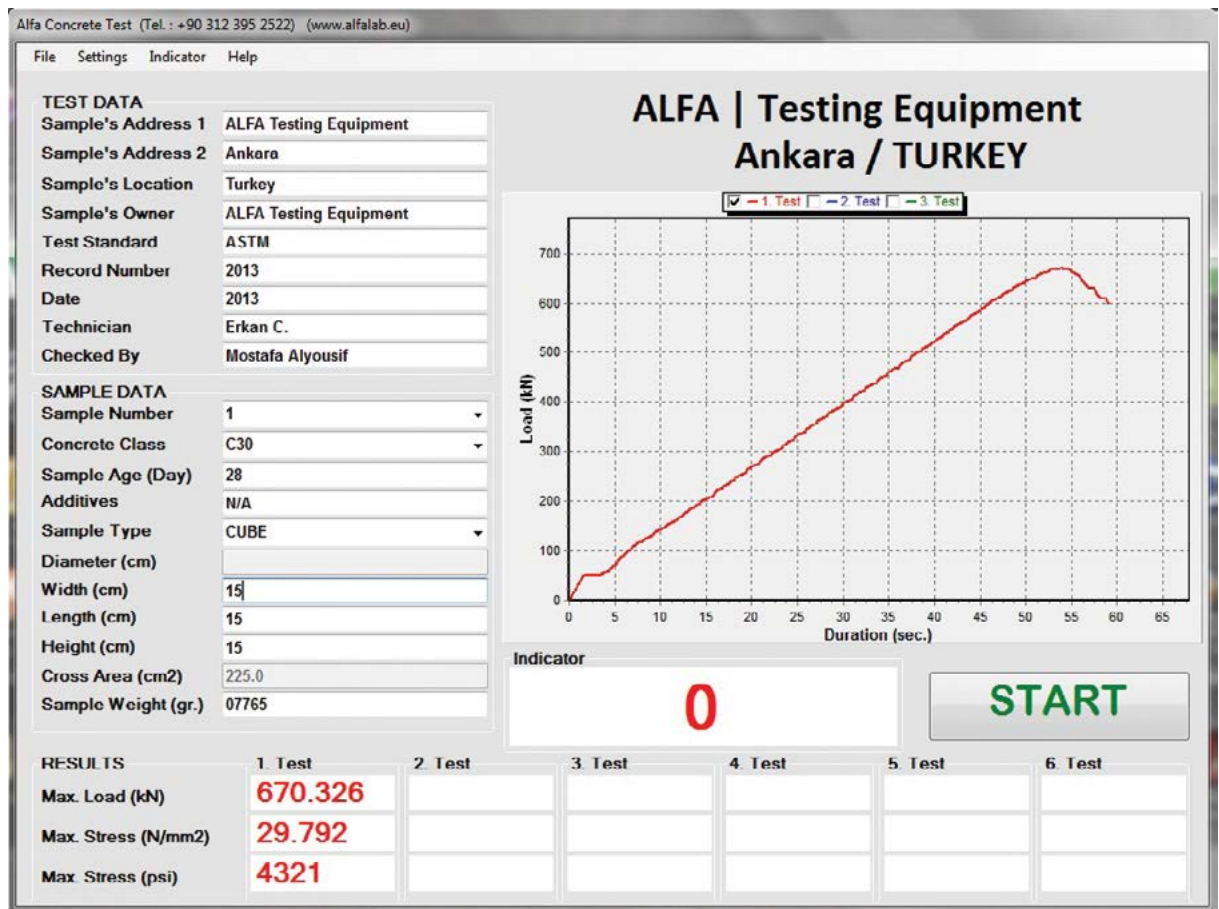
Alfa Concrete Test (Tel. : +90 312 395 2522) (www.alfalab.eu)

File Settings Indicator Help

TEST DATA

| | |
|---|---|
| Sample's Address 1 | ALFA Testing Equipment |
| Sample's Address 2 | Ankara |
| Sample's Location | Turkey |
| Sample's Owner | ALFA Testing Equipment |
| Test Standard | ASTM |
| Record Number | 2013 |
| Date | 2013 |
| Technician | Erkan C. |
| Checked By | Mostafa Alyousif |

SAMPLE DATA

| | |
|---|---|
| Sample Number | 1 |
| Concrete Class | C30 |
| Sample Age (Day) | 28 |
| Additives | N/A |
| Sample Type | CUBE |
| Diameter (cm) | |
| Width (cm) | 15 |
| Length (cm) | 15 |
| Height (cm) | 15 |
| Cross Area (cm2) | 225.0 |
| Sample Weight (gr.) | 07765 |

ALFA | Testing Equipment
Ankara / TURKEY

1. Test 2. Test 3. Test

700 600 500 400 300 200 100 0
Load (kN)
0 5 10 15 20 25 30 35 40 45 50 55 60 65
Duration (sec.)

Indicator
0

START

| RESULTS | 1. Test | 2. Test | 3. Test | 4. Test | 5. Test | 6. Test |
|---|---|---|---|---|---|---|
| Max. Load (kN) | 670.326 | | | | | |
| Max. Stress (N/mm2) | 29.792 | | | | | |
| Max. Stress (psi) | 4321 | | | | | |